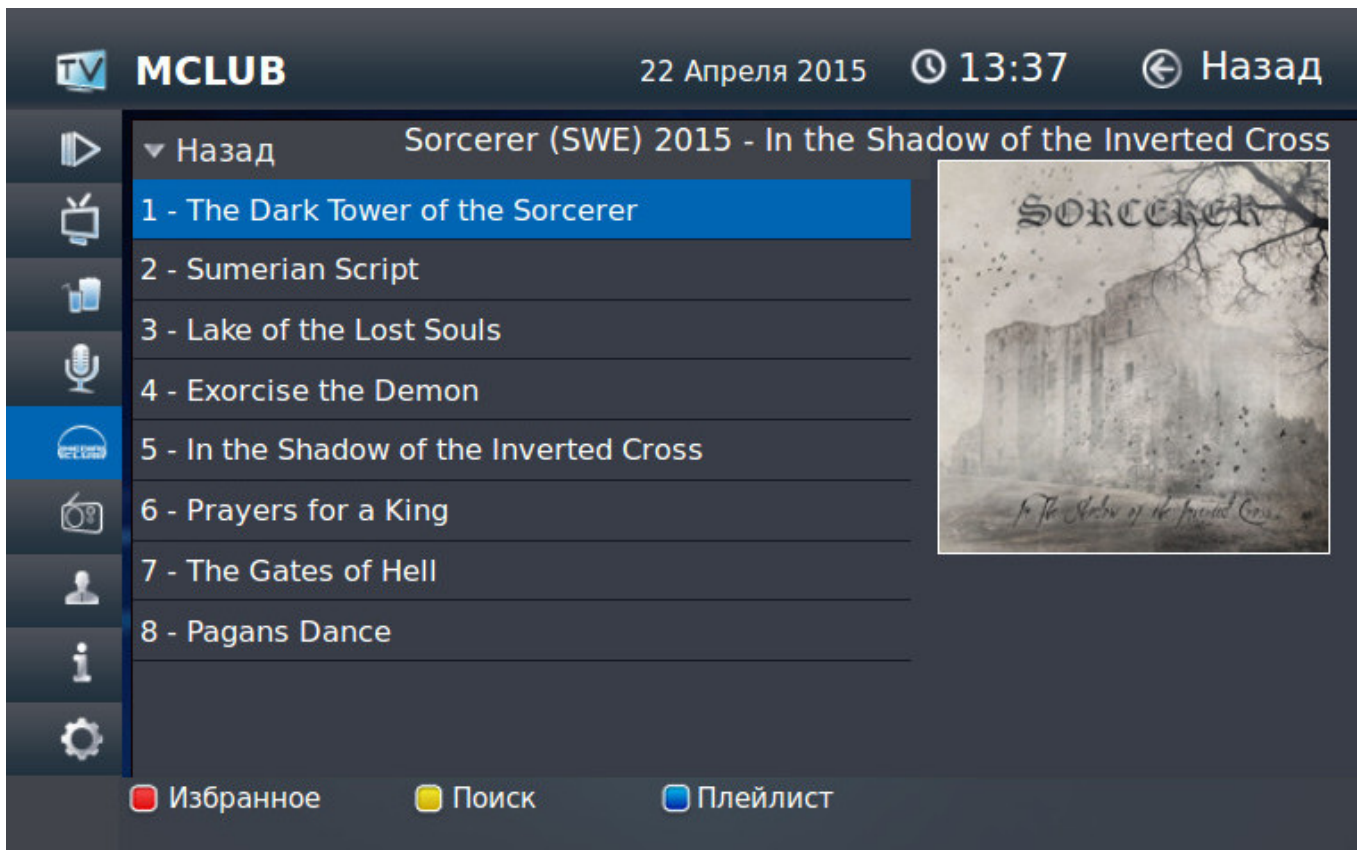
TV MCLUB 22 Апреля 2015 13:37 Назад

Назад

Sorcerer (SWE) 2015 - In the Shadow of the Inverted Cross

1 - The Dark Tower of the Sorcerer
2 - Sumerian Script
3 - Lake of the Lost Souls
4 - Exorcise the Demon
5 - In the Shadow of the Inverted Cross
6 - Prayers for a King
7 - The Gates of Hell
8 - Pagans Dance

SORCERER

In The Shadow of the Inverted Cross

Избранное Поиск Плейлист